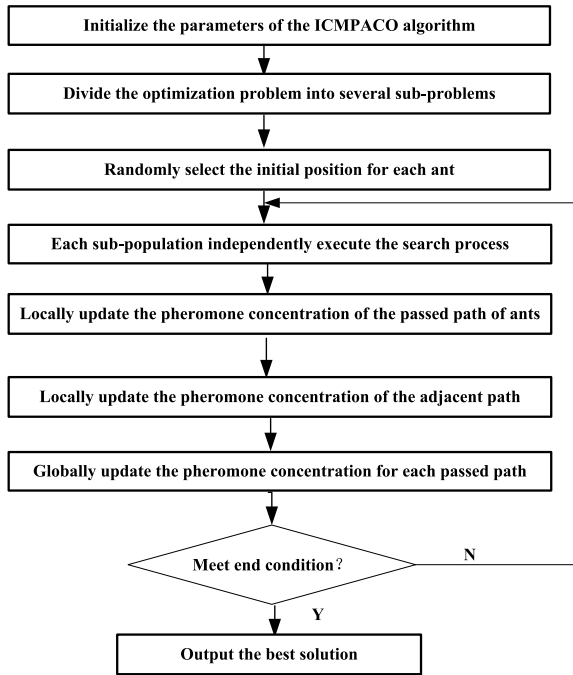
Initialize the parameters of the ICMPACO algorithm

Divide the optimization problem into several sub-problems

Randomly select the initial position for each ant

Each sub-population independently execute the search process

Locally update the pheromone concentration of the passed path of ants

Locally update the pheromone concentration of the adjacent path

Globally update the pheromone concentration for each passed path

Meet end condition？

N

Y

Output the best solution